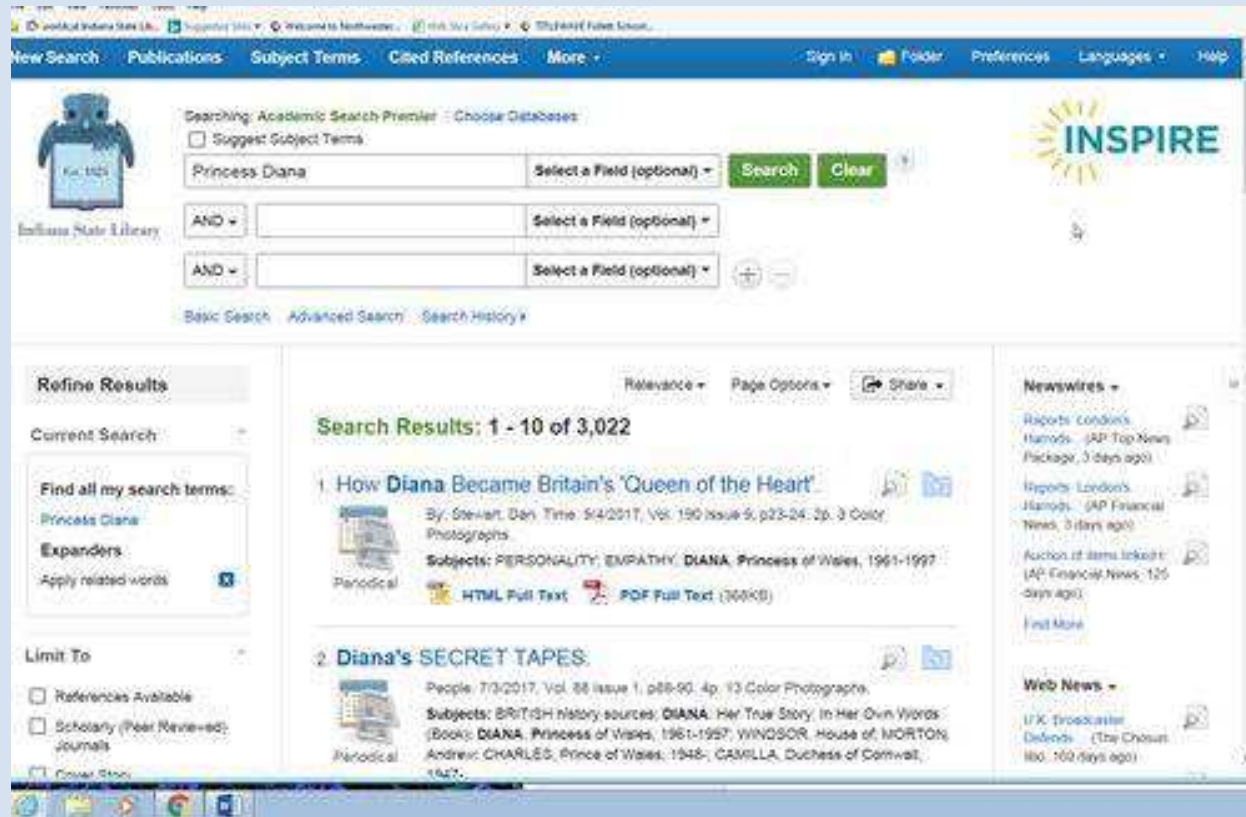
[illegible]

New Search Publications Subject Terms Cited References More ▾ Sign In Folder Preferences Languages ▾ Help

Est. 1825

Indiana State Library

Searching: Academic Search Premier Choose Databases

Suggest Subject Terms

Princess Diana Select a Field (optional) ▾ Search Clear ?

AND ▾ Select a Field (optional) ▾

AND ▾ Select a Field (optional) ▾

Basic Search Advanced Search Search History ▸

INSPIRE

Refine Results

Current Search

Find all my search terms:
Princess Diana

Expanders
Apply related words

Limit To

References Available

Scholarly (Peer Reviewed) Journals

Cover Story

Relevance ▾ Page Options ▾ Share ▾

Search Results: 1 - 10 of 3,022

1. How Diana Became Britain's 'Queen of the Heart'.

By: Stewart, Dan. Time. 9/4/2017, Vol. 190 Issue 9, p23-24. 2p. 3 Color Photographs.

Subjects: PERSONALITY; EMPATHY; DIANA, Princess of Wales, 1961-1997

Periodical

HTML Full Text PDF Full Text (368KB)

2. Diana's SECRET TAPES.

People. 7/3/2017, Vol. 88 Issue 1, p88-90. 4p. 13 Color Photographs.

Subjects: BRITISH history sources; DIANA: Her True Story, In Her Own Words (Book); DIANA, Princess of Wales, 1961-1997; WINDSOR, House of; MORTON, Andrew; CHARLES, Prince of Wales, 1948-; CAMILLA, Duchess of Cornwall, 1947-

Periodical

Newswires ▾

Reports: London's Harrods... (AP Top News Package, 3 days ago)

Reports: London's Harrods... (AP Financial News, 3 days ago)

Auction of items linked t... (AP Financial News, 125 days ago)

Find More

Web News ▾

U.K. Broadcaster Defends... (The Chosun Ilbo, 160 days ago)